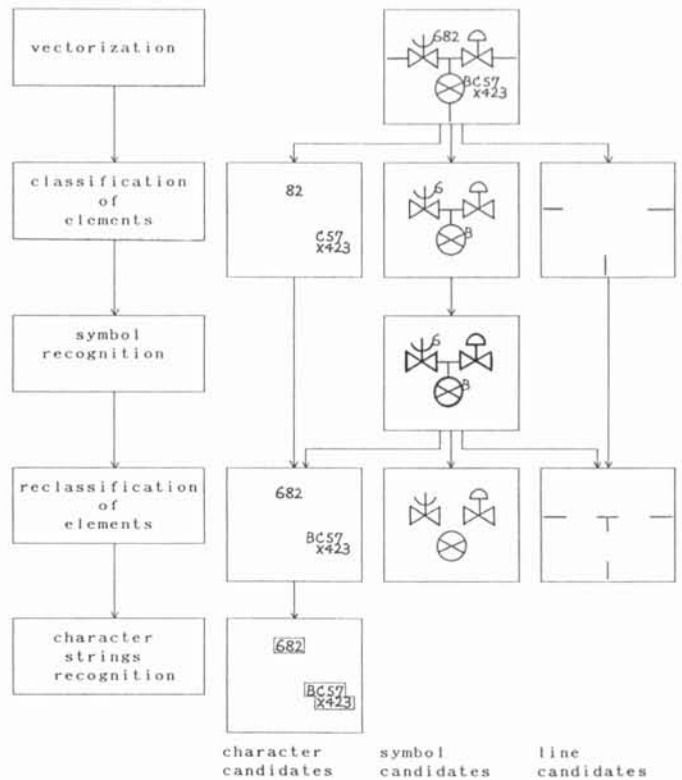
vectorization

classification of elements

symbol recognition

reclassification of elements

character strings recognition

682
BC57
x423

82
C57
x423

6
B

6
B

682
BC57
x423

682
BC57
x423

character candidates

symbol candidates

line candidates